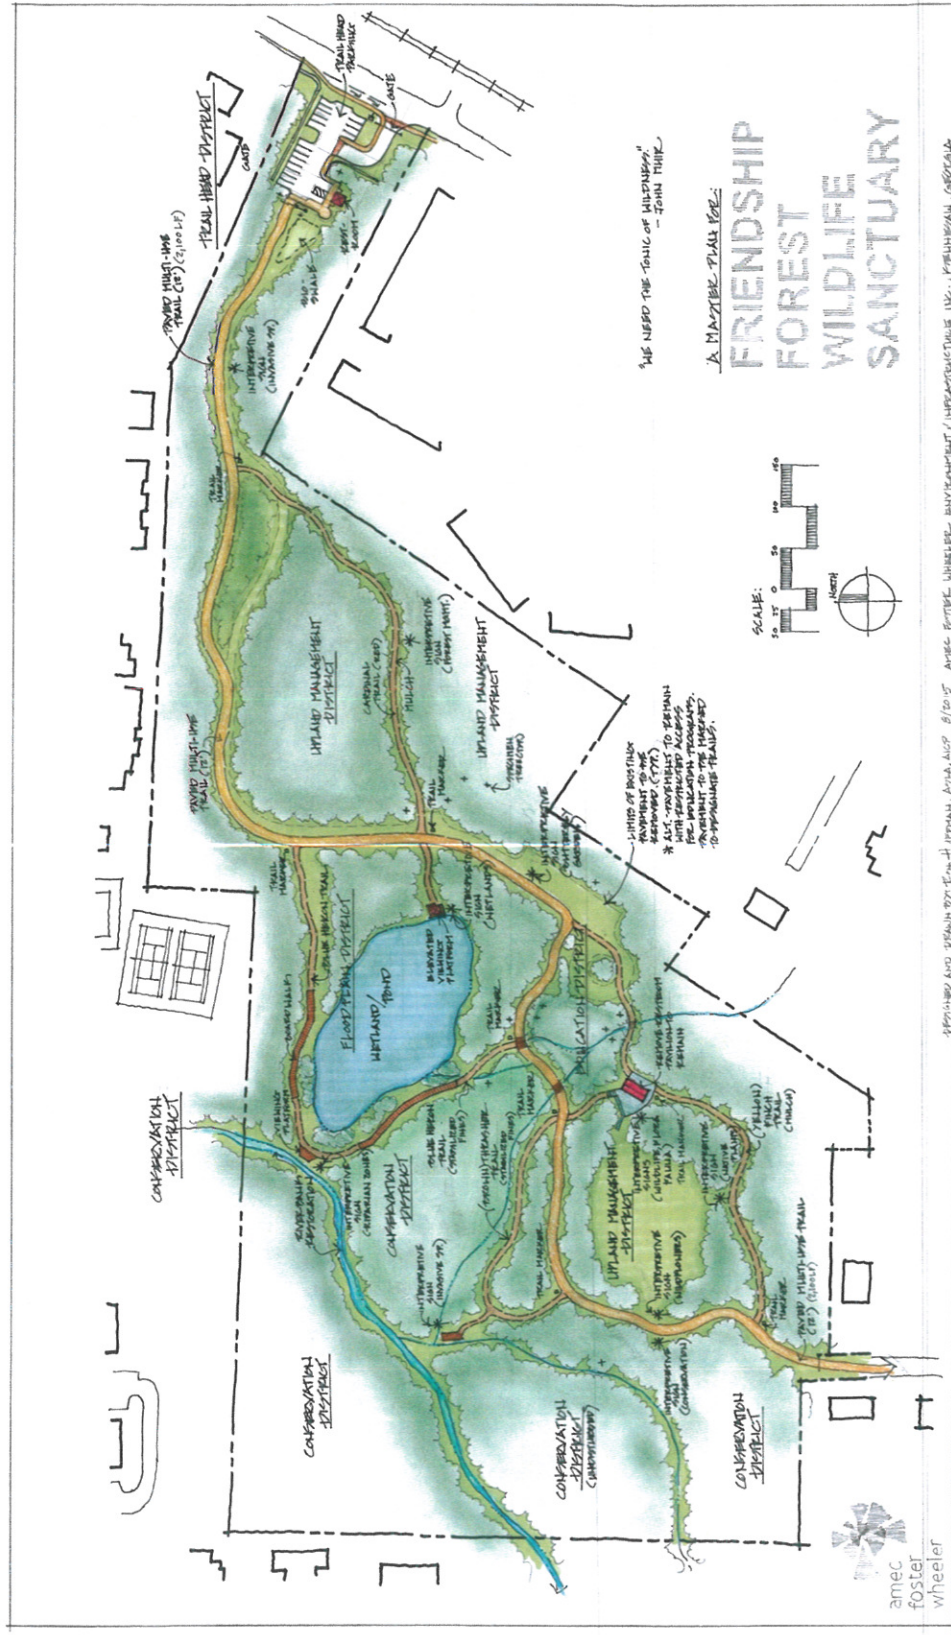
A MASTER PLAN FOR:

FRIENDSHIP FOREST WILDLIFE SANCTUARY

"WE NEED THE TONIC OF WILDNESS" - JOHN MUIR

SCALE: 0 25 50 100 150

NORTH

TRAIL HEAD DISTRICT

TRAIL HEAD PARKING

GATE

KIOSK

PAVED MULTI-USE TRAIL (8') (2,100 LF)

INTERPRETIVE TRAIL

TRAIL MARKER

UPLAND MANAGEMENT DISTRICT

CARDINAL TRAIL (RED)

MULCH

INTERPRETIVE SIGN

PAVED MULTI-USE TRAIL (8')

LIMITS OF EXISTING EASEMENT TO BE REMOVED

* ALT.: EASEMENTS TO REMAIN WITH RESTRICTED ACCESS FOR EDUCATION PROGRAMS. PAVEMENT TO BE REMOVED TO DESIGNATED TRAILS.

BLUE HERON TRAIL

ELEVATED VIEWING PLATFORM

INTERPRETIVE SIGN (WETLAND)

FLOODPLAIN DISTRICT

WETLAND/ POND

EDUCATION DISTRICT

TRAIL MARKER

VIEWING PLATFORM

CONSERVATION DISTRICT

STREAMBANK RESTORATION

INTERPRETIVE SIGN (RIPARIAN ZONE)

BLUE HERON TRAIL

(BROWN) THRASHER TRAIL

UPLAND MANAGEMENT DISTRICT

INTERPRETIVE SIGN

(YELLOW) FINCH TRAIL (MULCH)

PAVED MULTI-USE TRAIL (8')

CONSERVATION DISTRICT

CONSERVATION DISTRICT

CONSERVATION DISTRICT

amec foster wheeler

DESIGNED AND DRAWN BY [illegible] 8/2015 AMEC FOSTER WHEELER ENVIRONMENT / INFRASTRUCTURE INC.; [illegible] GEORGIA